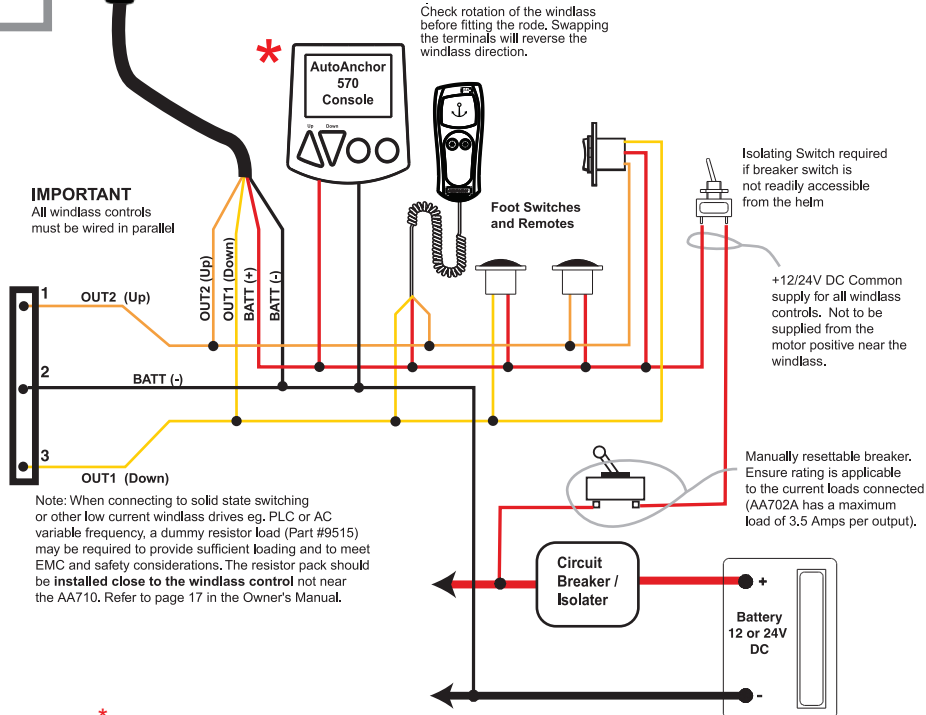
Check rotation of the windlass before fitting the rode. Swapping the terminals will reverse the windlass direction.

*

AutoAnchor 570 Console

Up Down

IMPORTANT
All windlass controls must be wired in parallel

Foot Switches and Remotes

Isolating Switch required if breaker switch is not readily accessible from the helm

+12/24V DC Common supply for all windlass controls. Not to be supplied from the motor positive near the windlass.

OUT2 (Up)
OUT1 (Down)
BATT (+)
BATT (-)

1 OUT2 (Up)
2 BATT (-)
3 OUT1 (Down)

Manually resettable breaker. Ensure rating is applicable to the current loads connected (AA702A has a maximum load of 3.5 Amps per output).

Note: When connecting to solid state switching or other low current windlass drives eg. PLC or AC variable frequency, a dummy resistor load (Part #9515) may be required to provide sufficient loading and to meet EMC and safety considerations. The resistor pack should be installed close to the windlass control not near the AA710. Refer to page 17 in the Owner's Manual.

Circuit Breaker / Isolater

+
Battery 12 or 24V DC
-

*